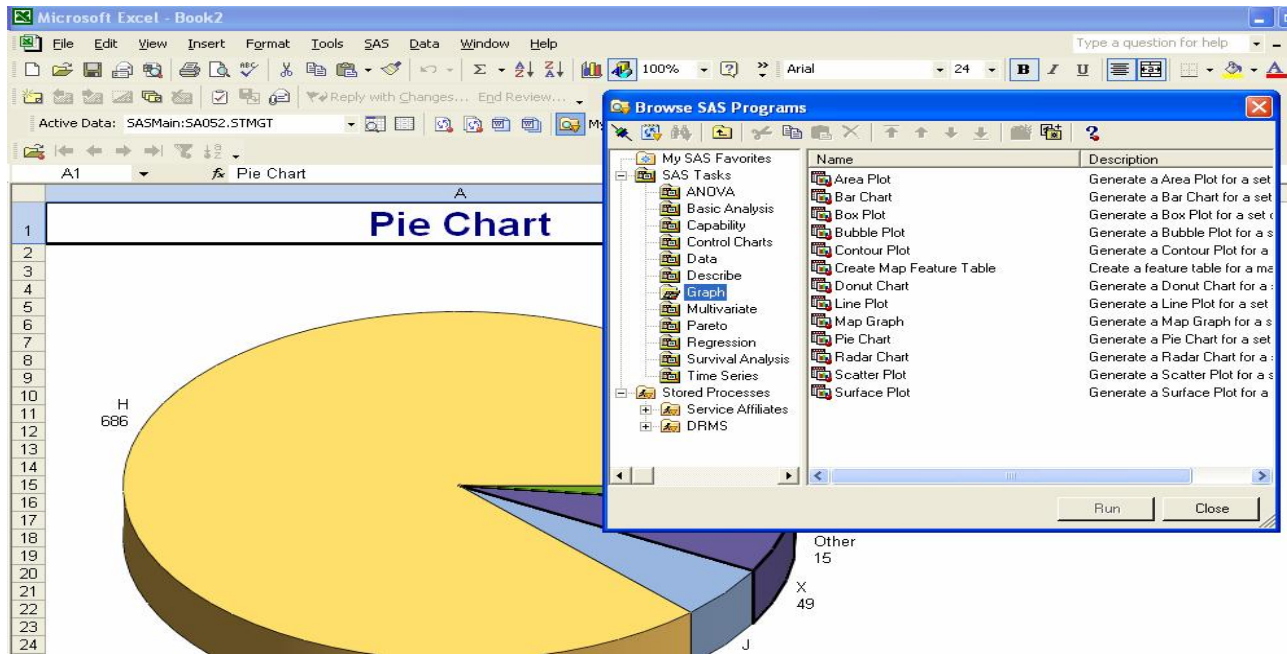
Microsoft Excel - Book2

File Edit View Insert Format Tools SAS Data Window Help

Type a question for help

100% Arial 24 B I U

Reply with Changes... End Review...

Active Data: SASMain:SA052.STMGT

A1 Pie Chart

A

| | |
|---|---|
| 1 | Pie Chart |
| 2 | |
| 3 | |
| 4 | |
| 5 | |
| 6 | |
| 7 | |
| 8 | |
| 9 | |
| 10 | |
| 11 | |
| 12 | |
| 13 | |
| 14 | |
| 15 | |
| 16 | |
| 17 | |
| 18 | |
| 19 | |
| 20 | |
| 21 | |
| 22 | |
| 23 | |
| 24 | |

H
686

Other
15

X
49

J

Browse SAS Programs

My SAS Favorites
SAS Tasks
ANOVA
Basic Analysis
Capability
Control Charts
Data
Describe
Graph
Multivariate
Pareto
Regression
Survival Analysis
Time Series
Stored Processes
Service Affiliates
DRMS

| Name | Description |
|---|---|
| Area Plot | Generate a Area Plot for a set |
| Bar Chart | Generate a Bar Chart for a set |
| Box Plot | Generate a Box Plot for a set c |
| Bubble Plot | Generate a Bubble Plot for a s |
| Contour Plot | Generate a Contour Plot for a |
| Create Map Feature Table | Create a feature table for a ma |
| Donut Chart | Generate a Donut Chart for a s |
| Line Plot | Generate a Line Plot for a set |
| Map Graph | Generate a Map Graph for a s |
| Pie Chart | Generate a Pie Chart for a set |
| Radar Chart | Generate a Radar Chart for a s |
| Scatter Plot | Generate a Scatter Plot for a s |
| Surface Plot | Generate a Surface Plot for a |

Run Close